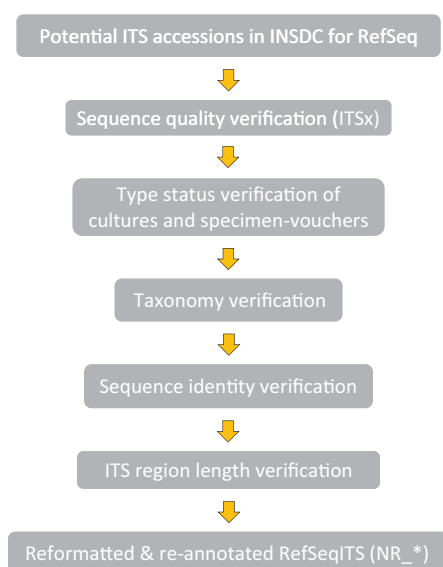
Potential ITS accessions in INSDC for RefSeq

Sequence quality verification (ITSx)

Type status verification of cultures and specimen-vouchers

Taxonomy verification

Sequence identity verification

ITS region length verification

Reformatted & re-annotated RefSeqITS (NR_*)